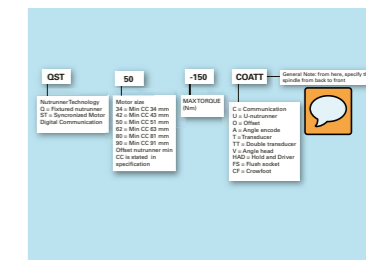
QST

NutrunnerTechnology
Q = Fixtured nutrunner
ST = Syncronized Motor
Digital Communication

50

Motor size
34 = Min CC 34 mm
42 = Min CC 43 mm
50 = Min CC 51 mm
62 = Min CC 63 mm
80 = Min CC 81 mm
90 = Min CC 91 mm
Offset nutrunner min
CC is stated in
specification

-150

MAXTORQUE
(Nm)

COATT

C = Communication
U = U-nutrunner
O = Offset
A = Angle encode
T = Transducer
TT = Double transducer
V = Angle head
HAD = Hold and Driver
FS = Flush socket
CF = Crowfoot

General Note: from here, specify the spindle from back to front